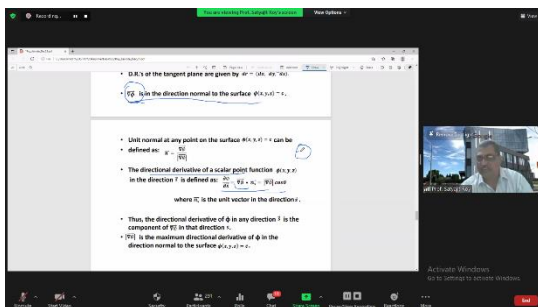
Recording...

You are viewing Prof. Satyajit Roy's screen

View Options

View

• D.R.'s of the tangent plane are given by $d\bar{r} = (dx, dy, dz)$.

• $\nabla\phi$ is in the direction normal to the surface $\phi(x, y, z) = c$.

• Unit normal at any point on the surface $\phi(x, y, z) = c$ can be defined as: $\hat{n} = \frac{\nabla\phi}{|\nabla\phi|}$

• The directional derivative of a scalar point function $\phi(x, y, z)$ in the direction $\bar{r}$ is defined as: $\frac{\partial\phi}{\partial s} = \nabla\phi \cdot \bar{n}_r = |\nabla\phi| \cos\theta$

where $\bar{n}_r$ is the unit vector in the direction $\bar{r}$.

• Thus, the directional derivative of $\phi$ in any direction $\bar{r}$ is the component of $\nabla\phi$ in that direction $\bar{r}$.

• $|\nabla\phi|$ is the maximum directional derivative of $\phi$ in the direction normal to the surface $\phi(x, y, z) = c$.

Prof. Satyajit Roy

Activate Windows
Go to Settings to activate Windows.

Unmute Start Video Security Participants Polls Chat Share Screen Record Reactions More End